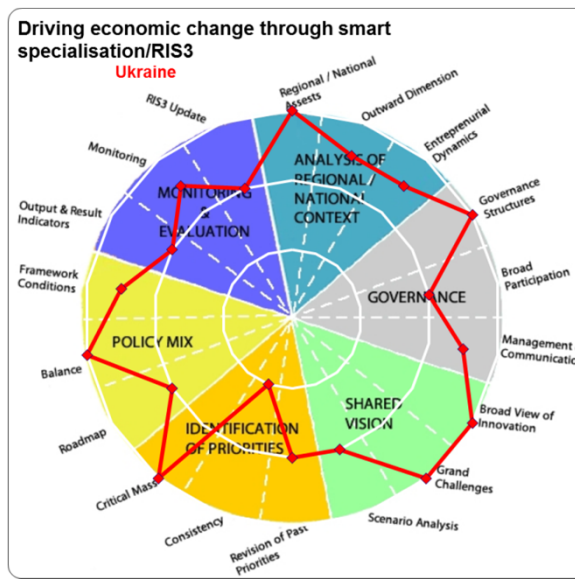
Driving economic change through smart specialisation/RIS3

Ukraine

Regional / National Assests

Outward Dimension

Entrepreneurial Dynamics

Governance Structures

Broad Participation

Management Communication

Broad View of Innovation

Grand Challenges

Scenario Analysis

Revision of Past Priorities

Consistency

Critical Mass

Roadmap

Balance

Framework Conditions

Output & Result Indicators

Monitoring

RIS3 Update

ANALYSIS OF REGIONAL / NATIONAL CONTEXT

GOVERNANCE

SHARED VISION

IDENTIFICATION OF PRIORITIES

POLICY MIX

MONITORING & EVALUATION